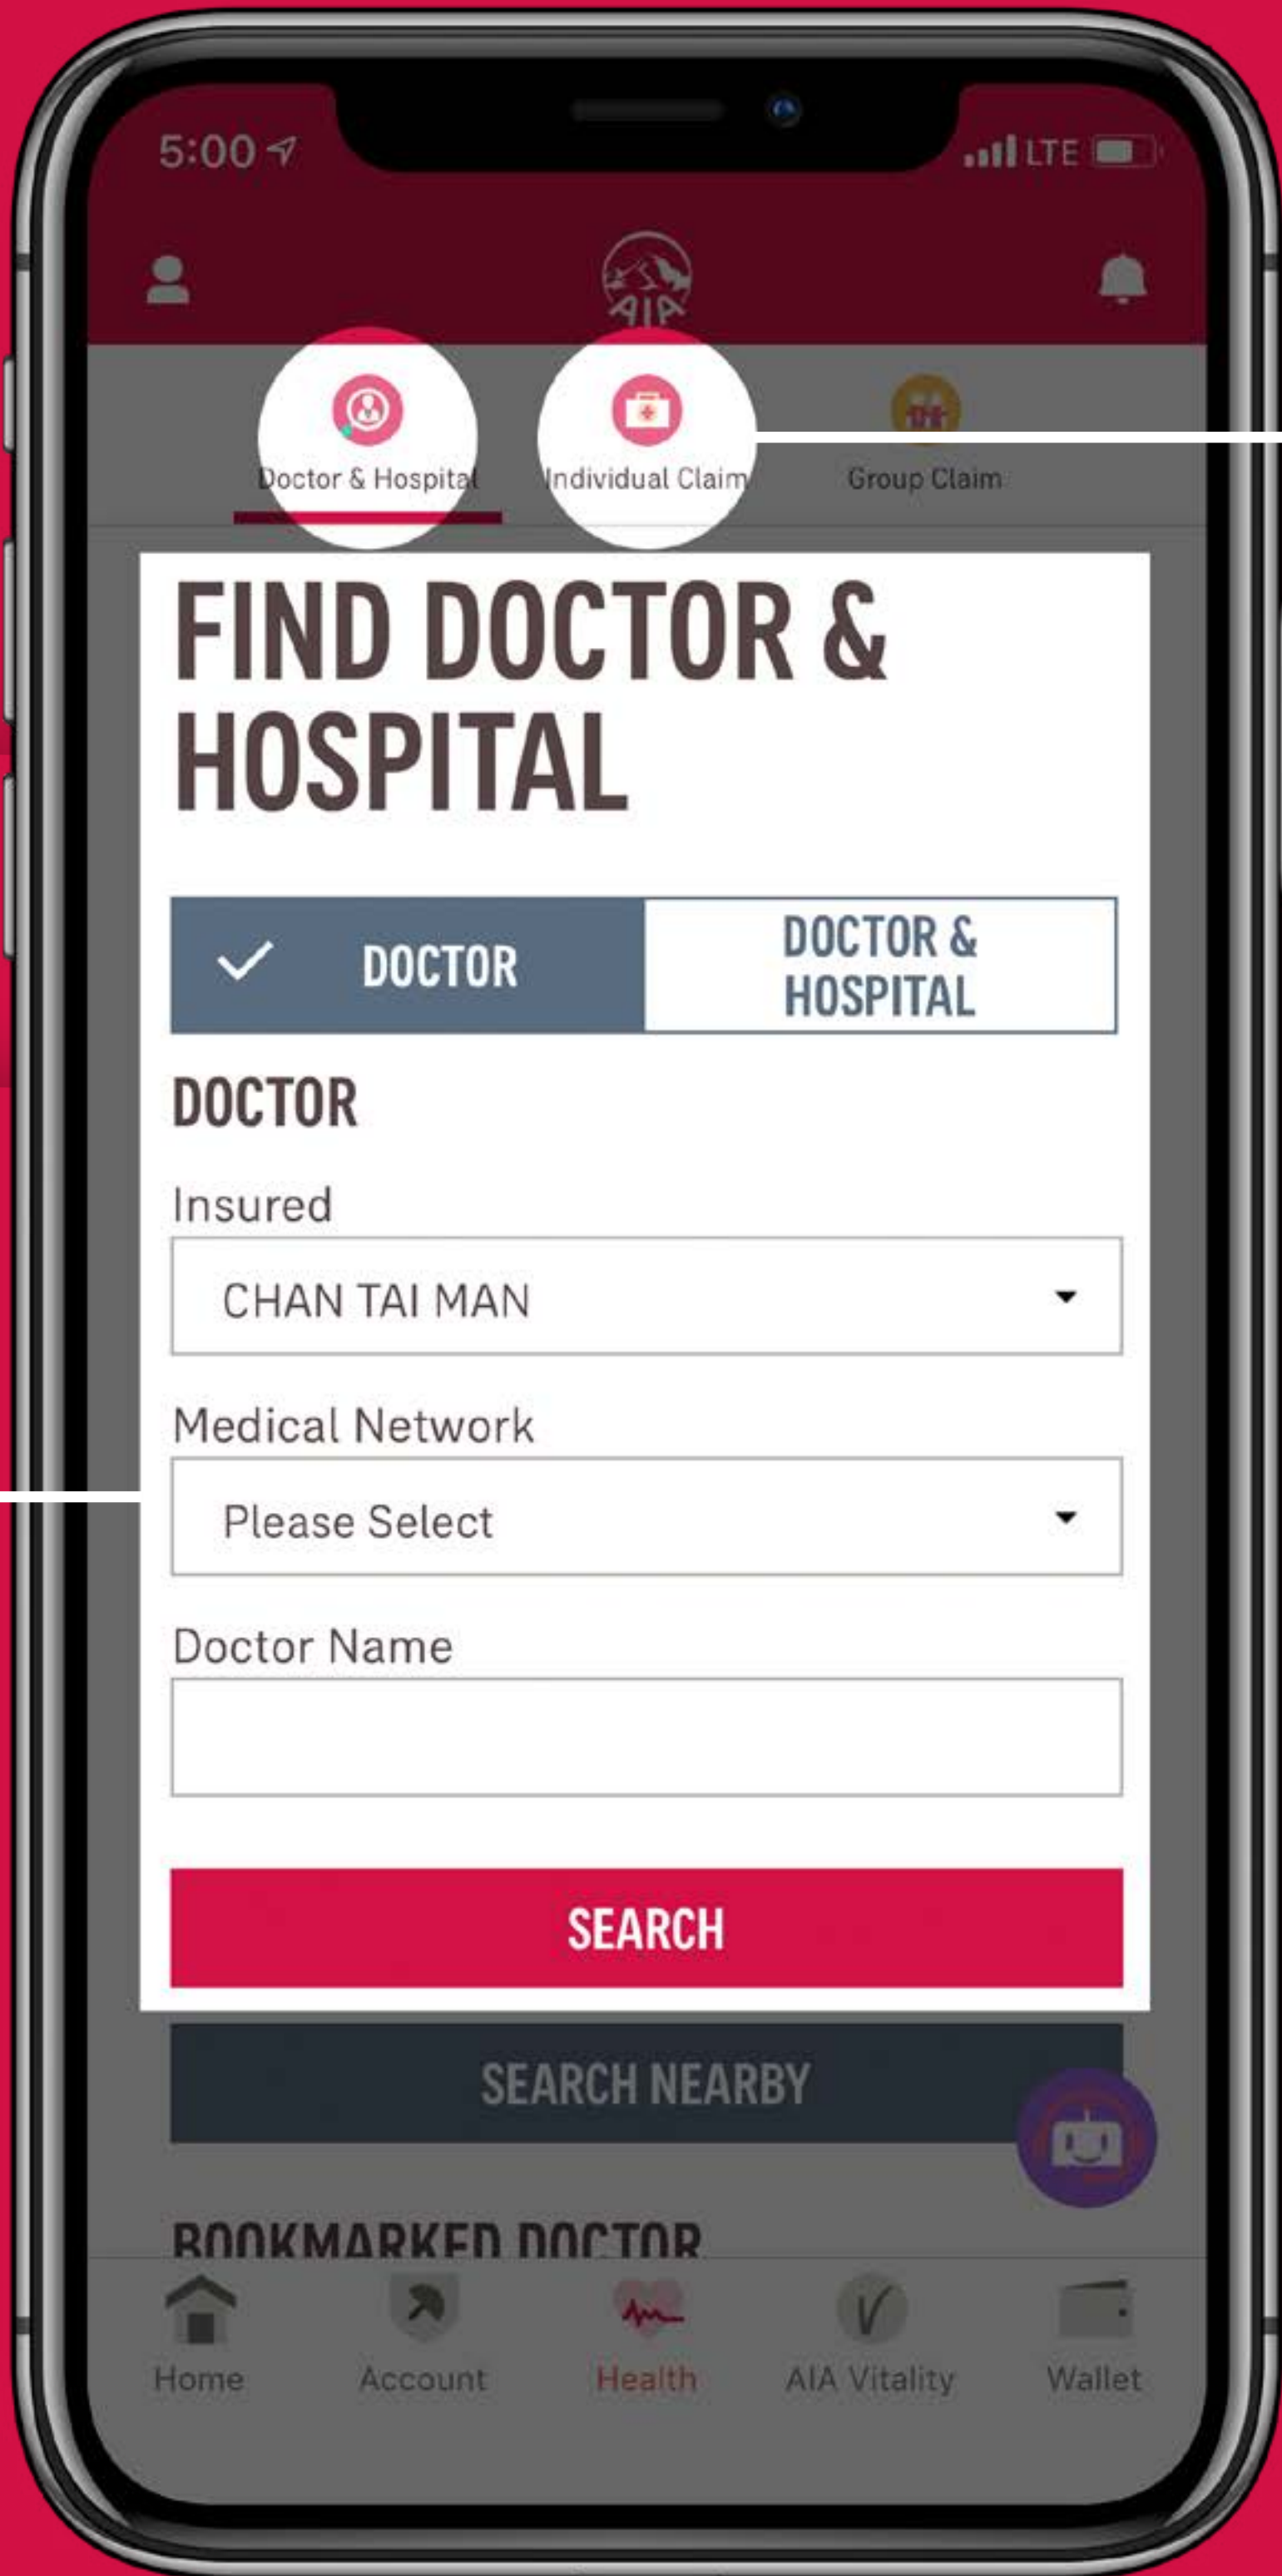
5:00

LTE

AIA

Doctor & Hospital

Individual Claim

Group Claim

FIND DOCTOR & HOSPITAL

DOCTOR

DOCTOR & HOSPITAL

DOCTOR

Insured

CHAN TAI MAN

Medical Network

Please Select

Doctor Name

SEARCH

SEARCH NEARBY

BOOKMARKED DOCTOR

Home

Account

Health

AIA Vitality

Wallet